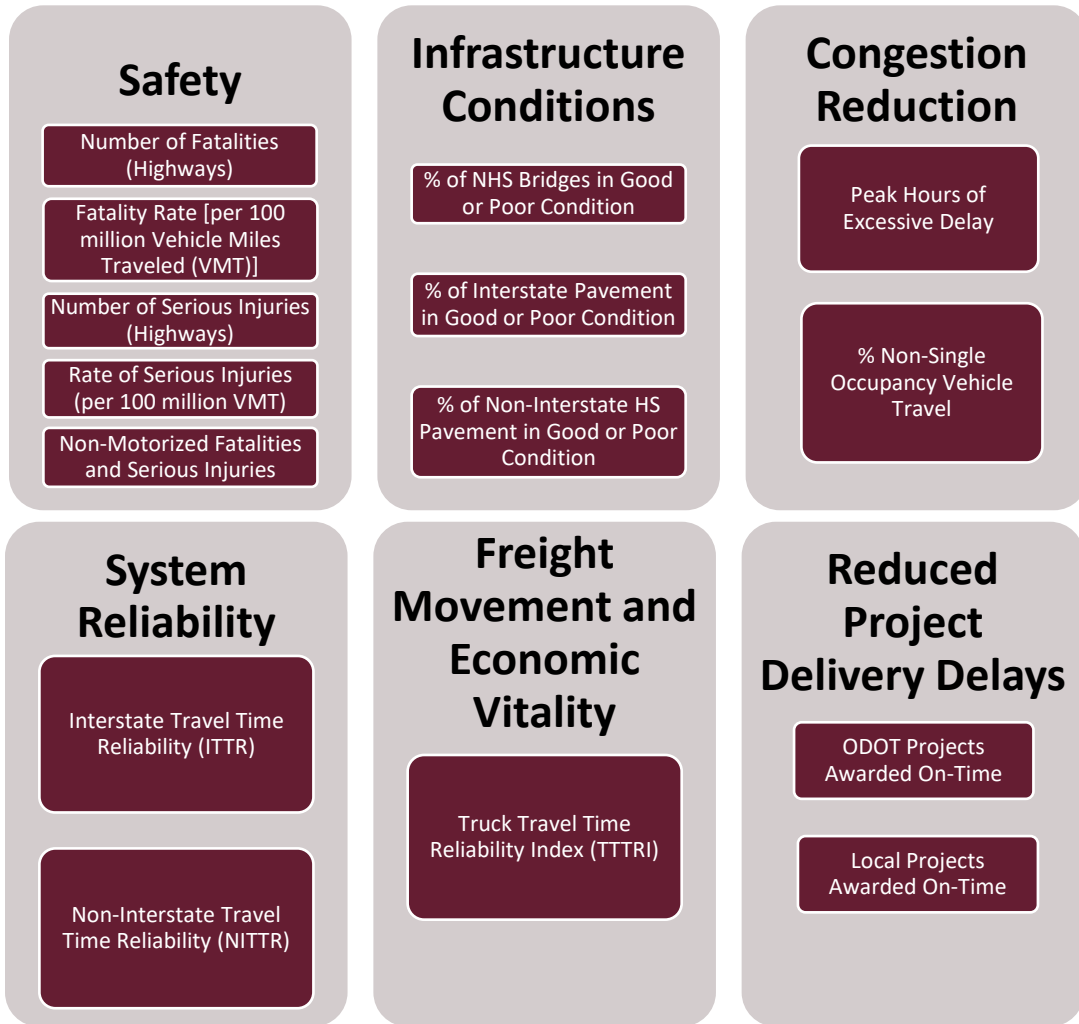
Safety

Number of Fatalities (Highways)

Fatality Rate [per 100 million Vehicle Miles Traveled (VMT)]

Number of Serious Injuries (Highways)

Rate of Serious Injuries (per 100 million VMT)

Non-Motorized Fatalities and Serious Injuries

Infrastructure Conditions

% of NHS Bridges in Good or Poor Condition

% of Interstate Pavement in Good or Poor Condition

% of Non-Interstate HS Pavement in Good or Poor Condition

Congestion Reduction

Peak Hours of Excessive Delay

% Non-Single Occupancy Vehicle Travel

System Reliability

Interstate Travel Time Reliability (ITTR)

Non-Interstate Travel Time Reliability (NITTR)

Freight Movement and Economic Vitality

Truck Travel Time Reliability Index (TTTRI)

Reduced Project Delivery Delays

ODOT Projects Awarded On-Time

Local Projects Awarded On-Time